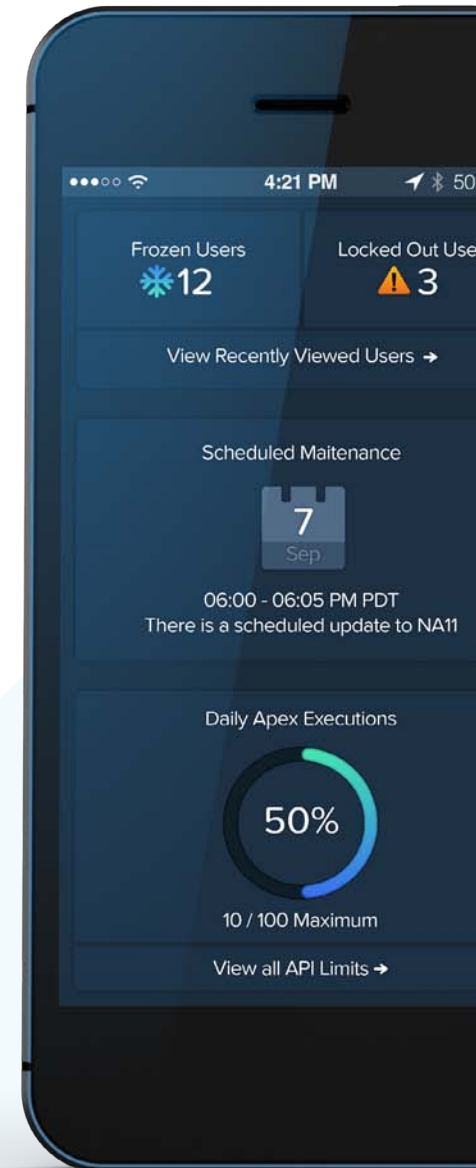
4:21 PM 50

Frozen Users
12

Locked Out Use
3

View Recently Viewed Users →

Scheduled Maitenance

7
Sep

06:00 - 06:05 PM PDT
There is a scheduled update to NA11

Daily Apex Executions

50%

10 / 100 Maximum

View all API Limits →